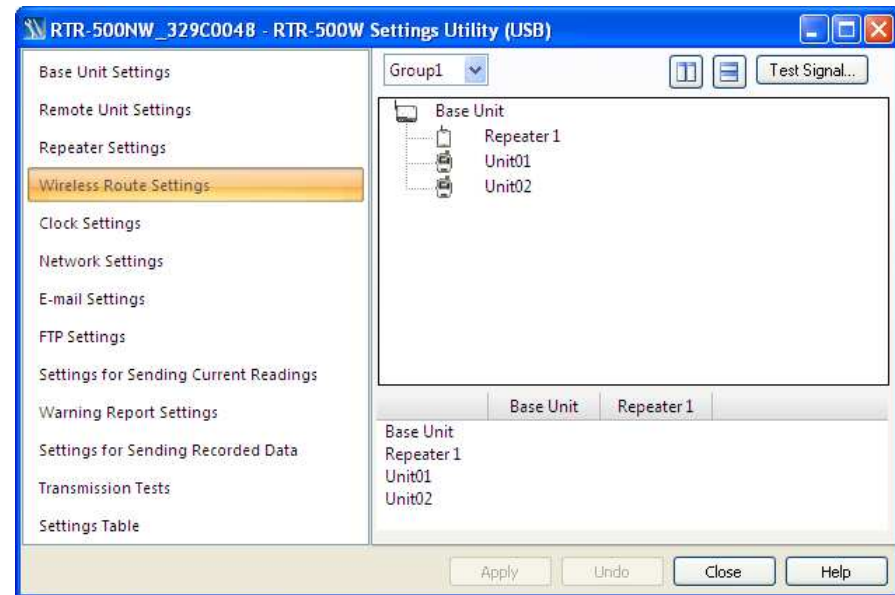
RTR-500NW_329C0048 - RTR-500W Settings Utility (USB)

Base Unit Settings
Remote Unit Settings
Repeater Settings
Wireless Route Settings
Clock Settings
Network Settings
E-mail Settings
FTP Settings
Settings for Sending Current Readings
Warning Report Settings
Settings for Sending Recorded Data
Transmission Tests
Settings Table

Group1

Test Signal...

Base Unit
Repeater 1
Unit01
Unit02

| | Base Unit | Repeater 1 |
|---|---|---|
| Base Unit | | |
| Repeater 1 | | |
| Unit01 | | |
| Unit02 | | |

Apply
Undo
Close
Help